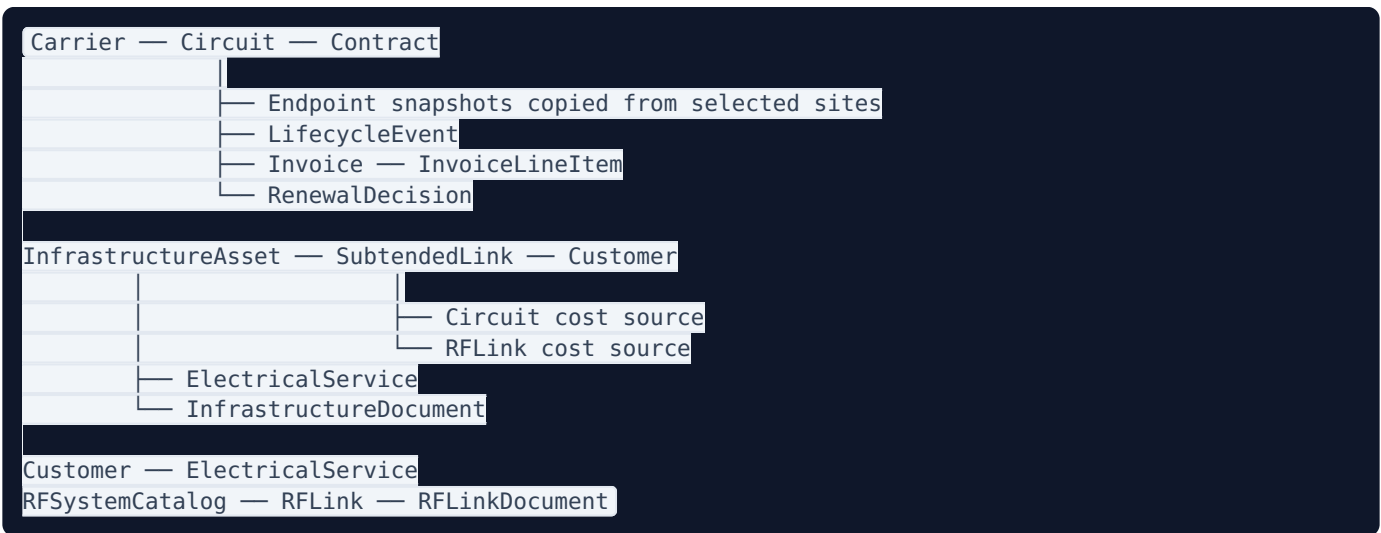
Carrier ── Circuit ── Contract
                 │
                 ├── Endpoint snapshots copied from selected sites
                 ├── LifecycleEvent
                 ├── Invoice ── InvoiceLineItem
                 └── RenewalDecision

InfrastructureAsset ── SubtendedLink ── Customer
          │                             │
          │                             ├── Circuit cost source
          │                             └── RFLink cost source
          ├── ElectricalService
          └── InfrastructureDocument

Customer ── ElectricalService
RFSystemCatalog ── RFLink ── RFLinkDocument